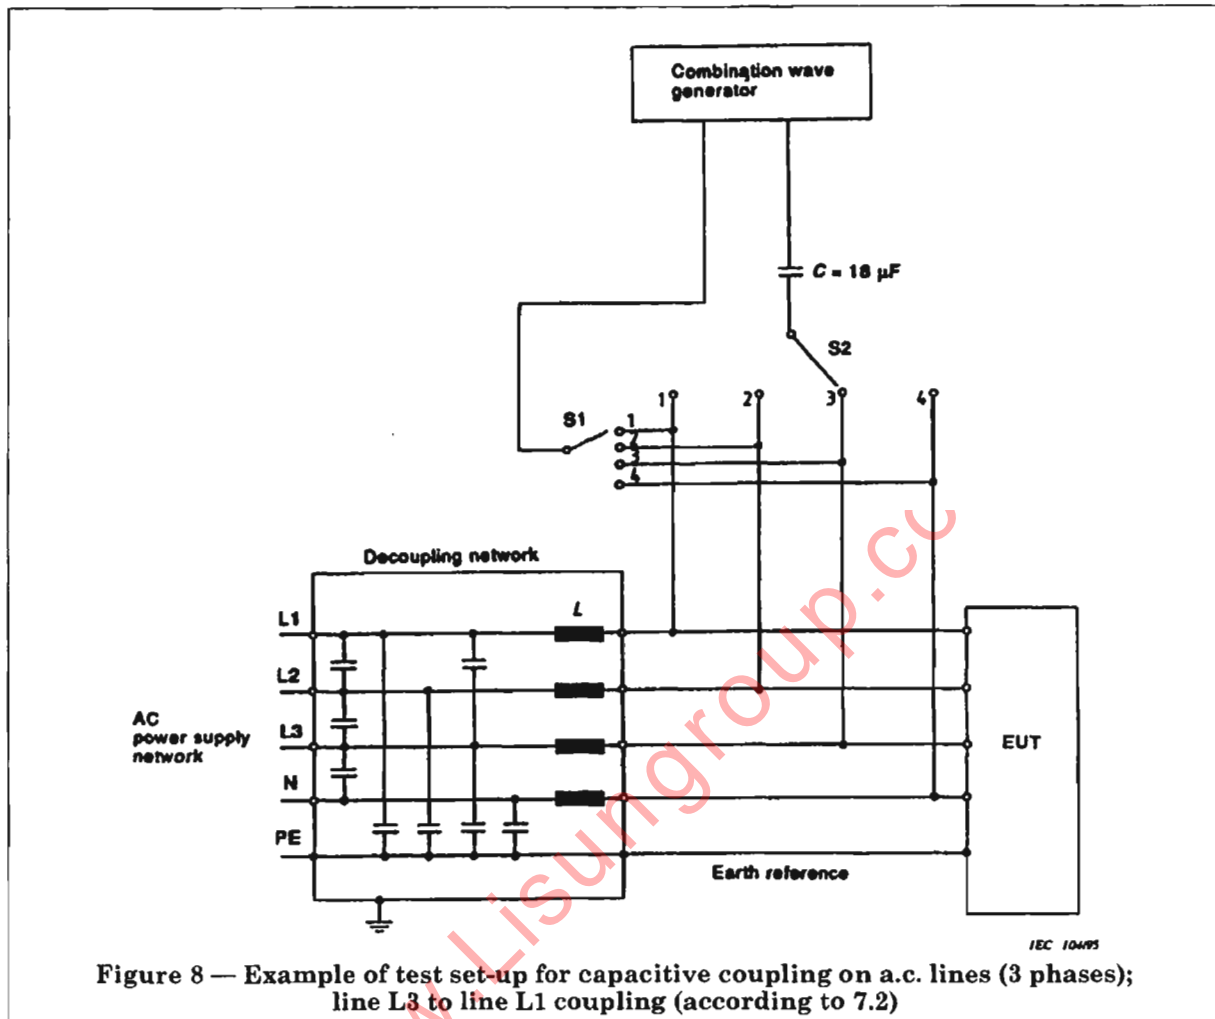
Combination wave generator

$C = 18\ \mu F$

S2

1 2 3 4

S1 1 2 3 4

Decoupling network

L

L1

L2

L3

N

PE

AC power supply network

EUT

Earth reference

IEC 104/95

w.Lisungroup.cc

Figure 8 — Example of test set-up for capacitive coupling on a.c. lines (3 phases); line L3 to line L1 coupling (according to 7.2)